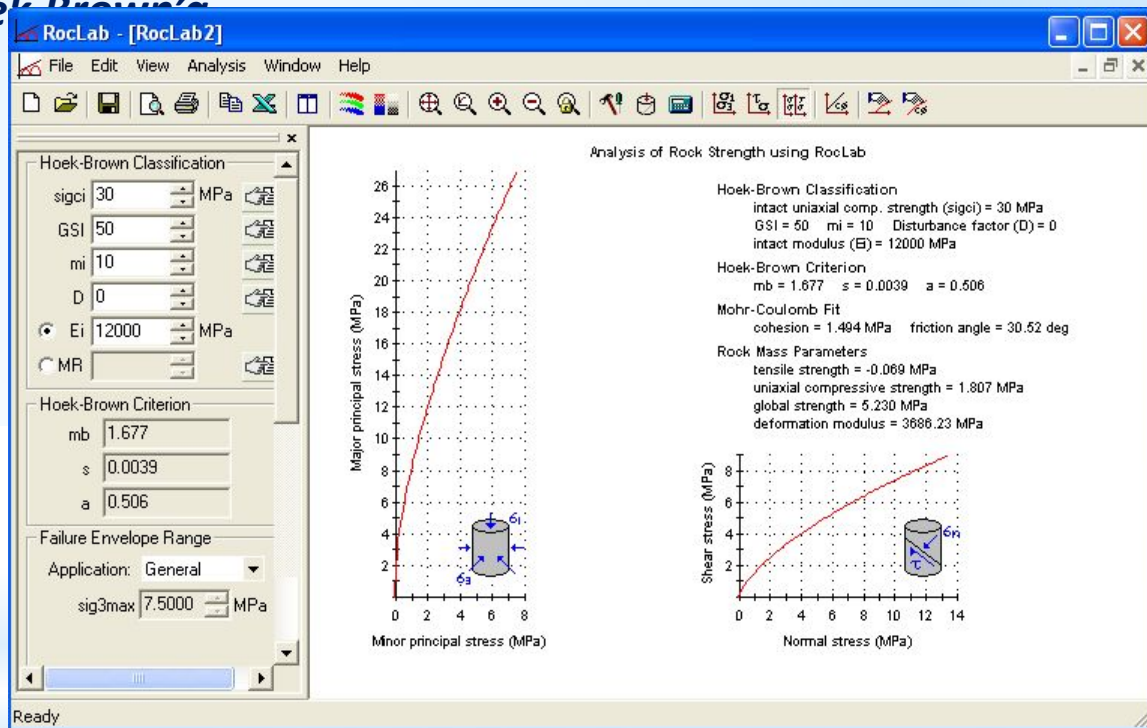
ek Brown's

RocLab - [RocLab2]

File Edit View Analysis Window Help

Hoek-Brown Classification
sigci 30 MPa
GSI 50
mi 10
D 0
Ei 12000 MPa
MR

Hoek-Brown Criterion
mb 1.677
s 0.0039
a 0.506

Failure Envelope Range
Application: General
sig3max 7.5000 MPa

Analysis of Rock Strength using RocLab

Hoek-Brown Classification
intact uniaxial comp. strength (sigci) = 30 MPa
GSI = 50 mi = 10 Disturbance factor (D) = 0
intact modulus (Ei) = 12000 MPa

Hoek-Brown Criterion
mb = 1.677 s = 0.0039 a = 0.506

Mohr-Coulomb Fit
cohesion = 1.494 MPa friction angle = 30.52 deg

Rock Mass Parameters
tensile strength = -0.069 MPa
uniaxial compressive strength = 1.807 MPa
global strength = 5.230 MPa
deformation modulus = 3686.23 MPa

Major principal stress (MPa)
26 24 22 20 18 16 14 12 10 8 6 4 2
0 2 4 6 8
Minor principal stress (MPa)
$\sigma_1$ $\sigma_3$

Shear stress (MPa)
8 6 4 2
0 2 4 6 8 10 12 14
Normal stress (MPa)
$\sigma_n$ $\tau$

Ready